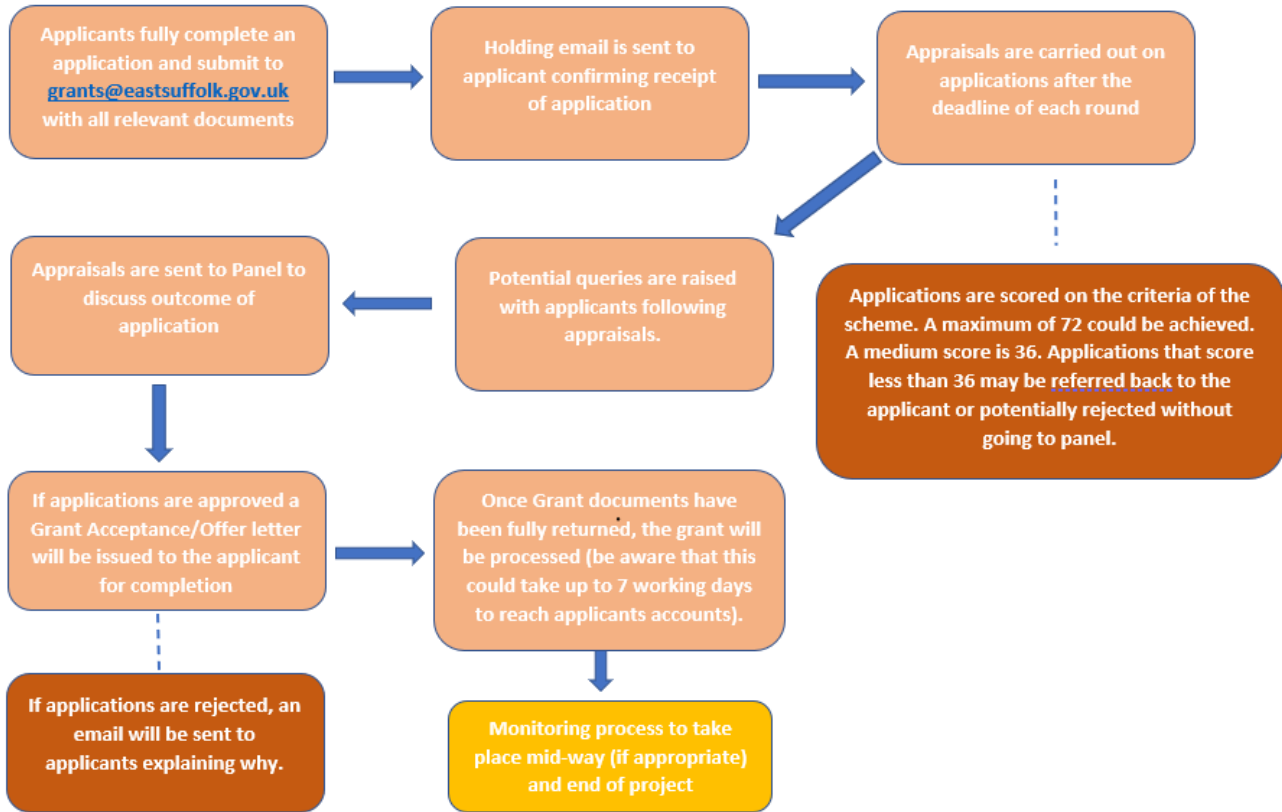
Applicants fully complete an application and submit to grants@eastsuffolk.gov.uk with all relevant documents

Holding email is sent to applicant confirming receipt of application

Appraisals are carried out on applications after the deadline of each round

Applications are scored on the criteria of the scheme. A maximum of 72 could be achieved. A medium score is 36. Applications that score less than 36 may be referred back to the applicant or potentially rejected without going to panel.

Potential queries are raised with applicants following appraisals.

Appraisals are sent to Panel to discuss outcome of application

If applications are approved a Grant Acceptance/Offer letter will be issued to the applicant for completion

Once Grant documents have been fully returned, the grant will be processed (be aware that this could take up to 7 working days to reach applicants accounts).

If applications are rejected, an email will be sent to applicants explaining why.

Monitoring process to take place mid-way (if appropriate) and end of project